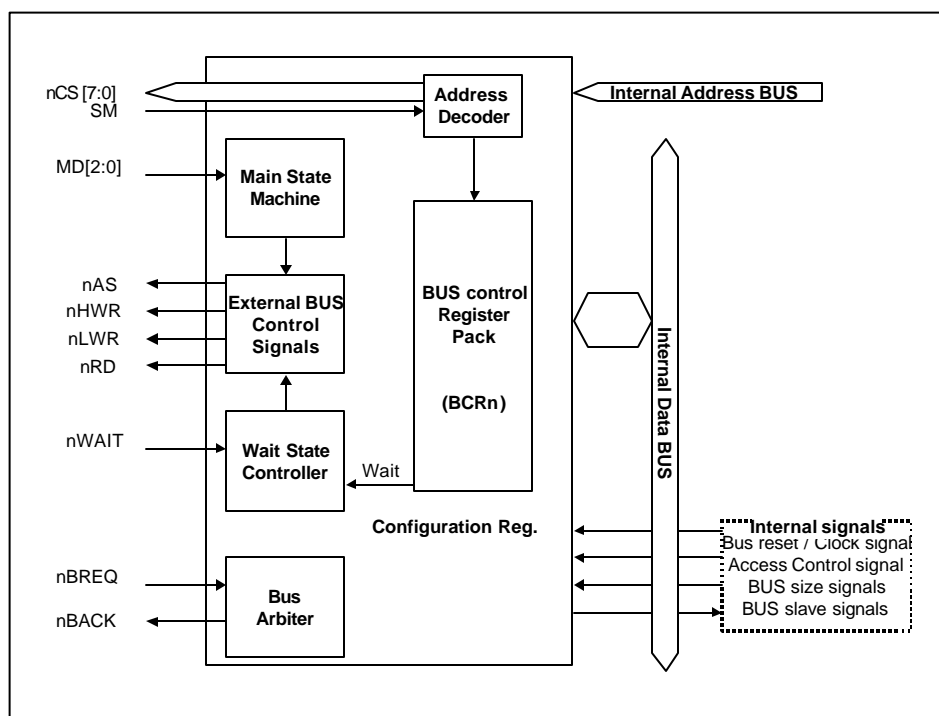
nCS [7:0]
SM

Address Decoder

Internal Address BUS

MD[2:0]

Main State Machine

nAS
nHWR
nLWR
nRD

External BUS Control Signals

BUS control Register Pack

(BCRn)

Internal Data BUS

nWAIT

Wait State Controller

Wait

Configuration Reg.

Internal signals
Bus reset / Clock signal
Access Control signal
BUS size signals
BUS slave signals

nBREQ

nBACK

Bus Arbiter